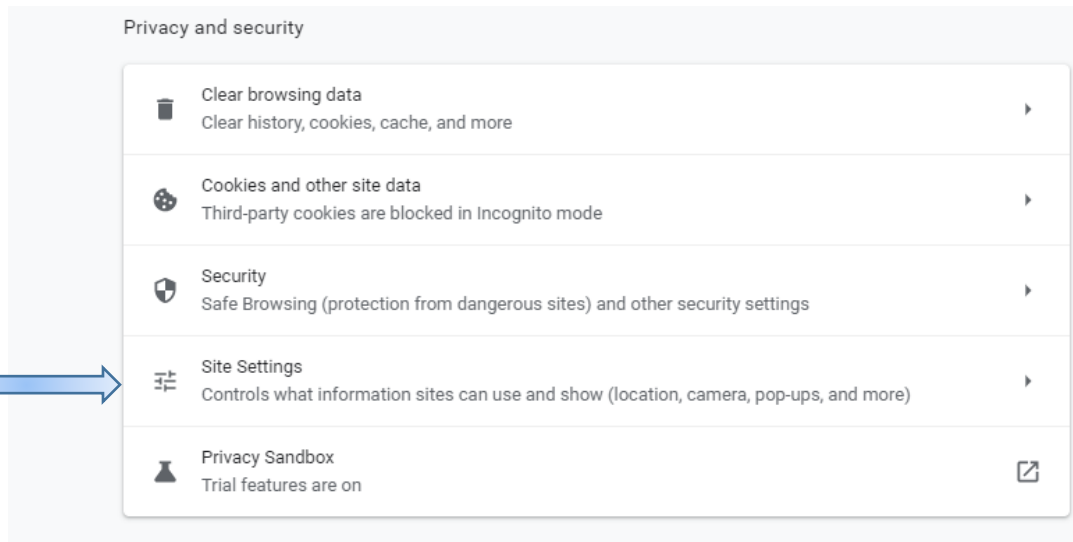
Privacy and security

Clear browsing data
Clear history, cookies, cache, and more

Cookies and other site data
Third-party cookies are blocked in Incognito mode

Security
Safe Browsing (protection from dangerous sites) and other security settings

Site Settings
Controls what information sites can use and show (location, camera, pop-ups, and more)

Privacy Sandbox
Trial features are on